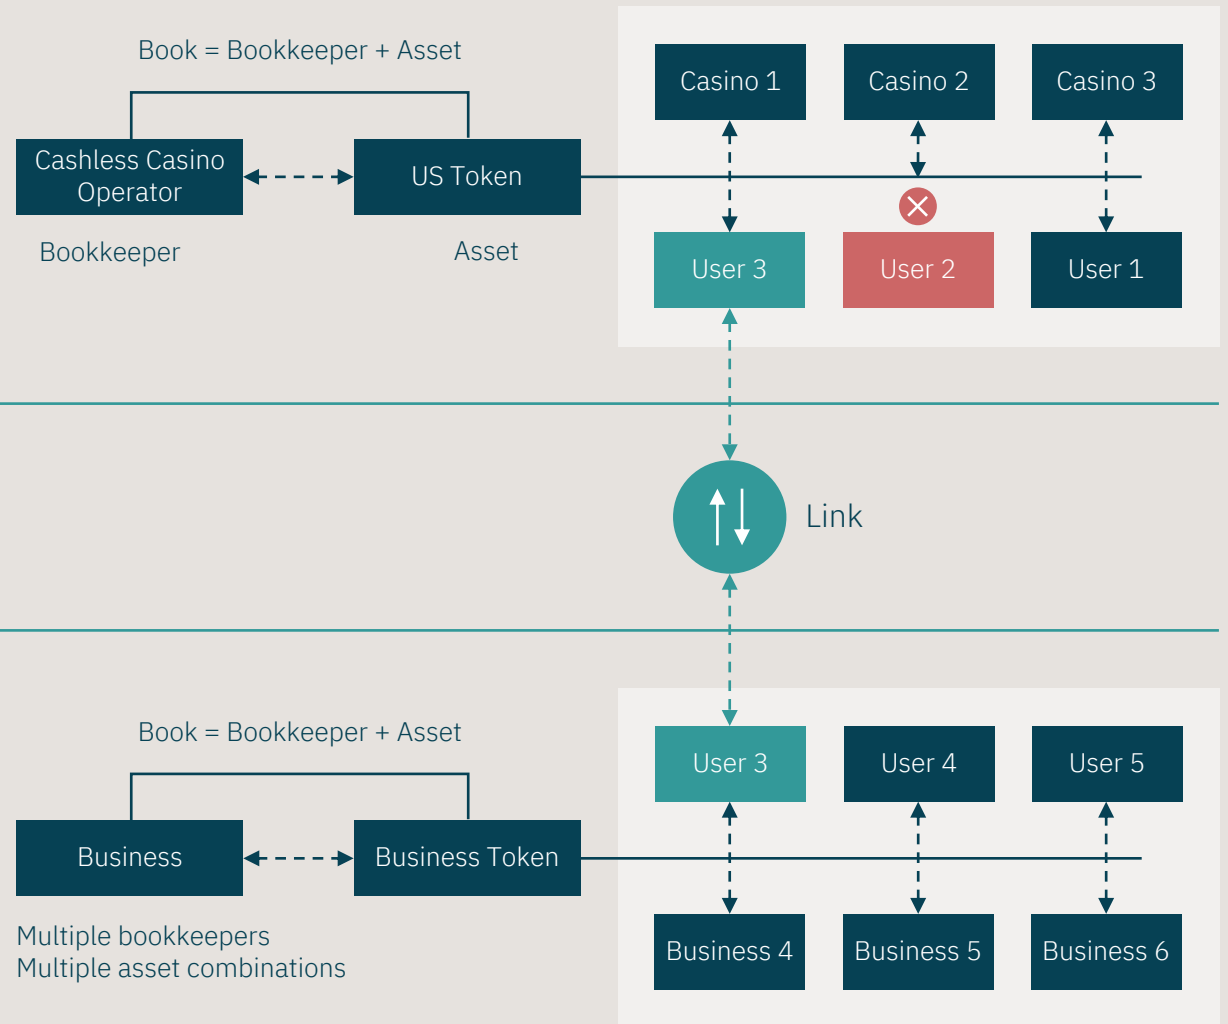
Book = Bookkeeper + Asset

Cashless Casino Operator

US Token

Bookkeeper

Asset

Casino 1

Casino 2

Casino 3

User 3

User 2

User 1

Link

Book = Bookkeeper + Asset

Business

Business Token

Multiple bookkeepers
Multiple asset combinations

User 3

User 4

User 5

Business 4

Business 5

Business 6